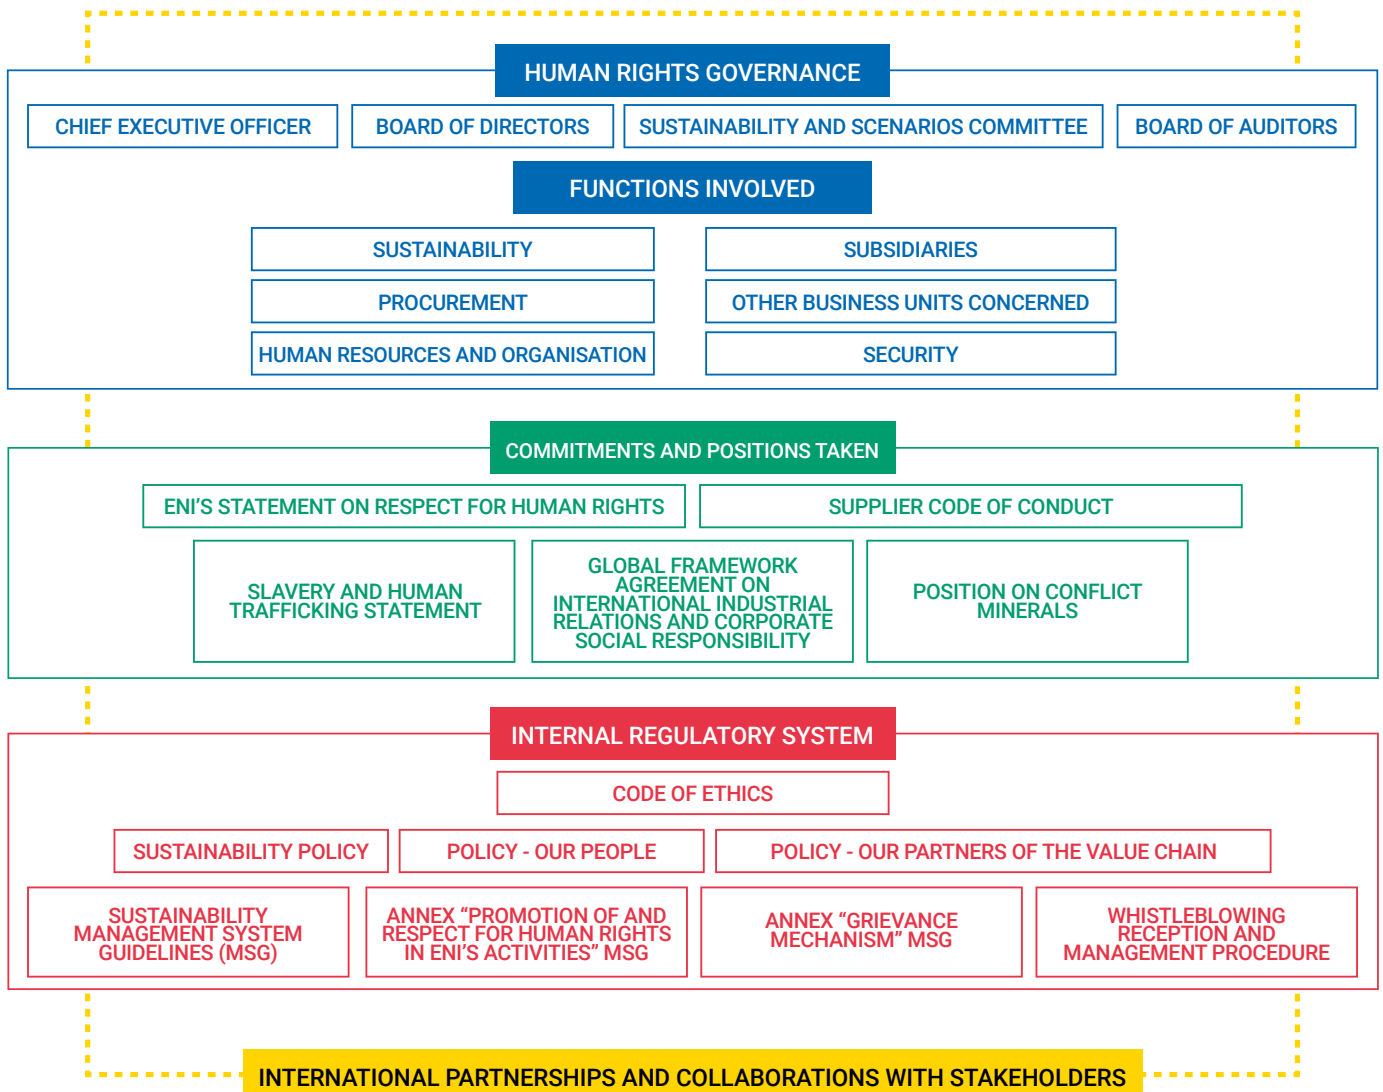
HUMAN RIGHTS GOVERNANCE

CHIEF EXECUTIVE OFFICER

BOARD OF DIRECTORS

SUSTAINABILITY AND SCENARIOS COMMITTEE

BOARD OF AUDITORS

FUNCTIONS INVOLVED

SUSTAINABILITY

SUBSIDIARIES

PROCUREMENT

OTHER BUSINESS UNITS CONCERNED

HUMAN RESOURCES AND ORGANISATION

SECURITY

COMMITMENTS AND POSITIONS TAKEN

ENI'S STATEMENT ON RESPECT FOR HUMAN RIGHTS

SUPPLIER CODE OF CONDUCT

SLAVERY AND HUMAN TRAFFICKING STATEMENT

GLOBAL FRAMEWORK AGREEMENT ON INTERNATIONAL INDUSTRIAL RELATIONS AND CORPORATE SOCIAL RESPONSIBILITY

POSITION ON CONFLICT MINERALS

INTERNAL REGULATORY SYSTEM

CODE OF ETHICS

SUSTAINABILITY POLICY

POLICY - OUR PEOPLE

POLICY - OUR PARTNERS OF THE VALUE CHAIN

SUSTAINABILITY MANAGEMENT SYSTEM GUIDELINES (MSG)

ANNEX "PROMOTION OF AND RESPECT FOR HUMAN RIGHTS IN ENI'S ACTIVITIES" MSG

ANNEX "GRIEVANCE MECHANISM" MSG

WHISTLEBLOWING RECEPTION AND MANAGEMENT PROCEDURE

INTERNATIONAL PARTNERSHIPS AND COLLABORATIONS WITH STAKEHOLDERS